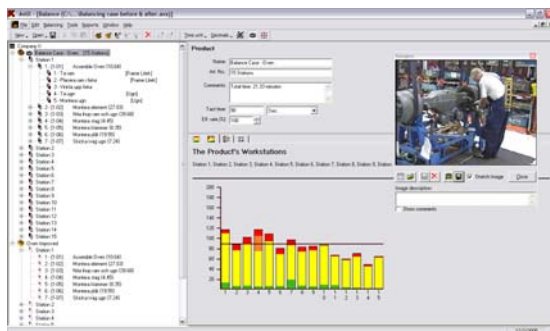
AviX - [Balance - [C:\...\Balancing case before & after.avx]]

File Edit Balancing Tools Reports Window Help

New Open Save Unit Decimals

Company X
Balance Case - Oven (15 Stations)
Station 1
1: (1:00) Assemble Oven (10:04)
1: Ta upp [Frame Lifter]
2: Placera om rikta [Frame Lifter]
3: Vrida upp lyka
4: Ta upp [Gun]
5: Montera upp [Gun]
2: (1:02) Montera element (27:03)
3: (1:03) Nita fnap ram och upp (39:08)
4: (1:04) Montera mag (4:85)
5: (1:05) Montera blammer (6:35)
6: (1:06) Montera mag (3:25)
7: (1:07) Stick urs mag upp (7:24)
Station 2
Station 3
Station 4
Station 5
Station 6
Station 7
Station 8
Station 9
Station 10
Station 11
Station 12
Station 13
Station 14
Station 15
Oven Improved
Station 1
1: (1:01) Assemble Oven (10:04)
2: (1:02) Montera element (27:03)
3: (1:03) Nita fnap ram och upp (39:08)
4: (1:04) Montera mag (4:85)
5: (1:05) Montera blammer (6:35)
6: (1:06) Montera mag (3:25)
7: (1:07) Stick urs mag upp (7:24)
Station 2
Station 3
Station 4

Product
Name: Balance Case - Oven
Art. No: 15 Stations
Comments: Total time: 21.33 minutes
Takt time: 90 Sec
Eff. rate (%): 100

The Product's Workstations
Station 1, Station 2, Station 3, Station 4, Station 5, Station 6, Station 7, Station 8, Station 9, Station

200
180
160
140
120
100
80
60
40
20
0
1 2 3 4 5 6 7 8 9 10 1 2 3 4 5

Stretch image Close
Image description
Show comments